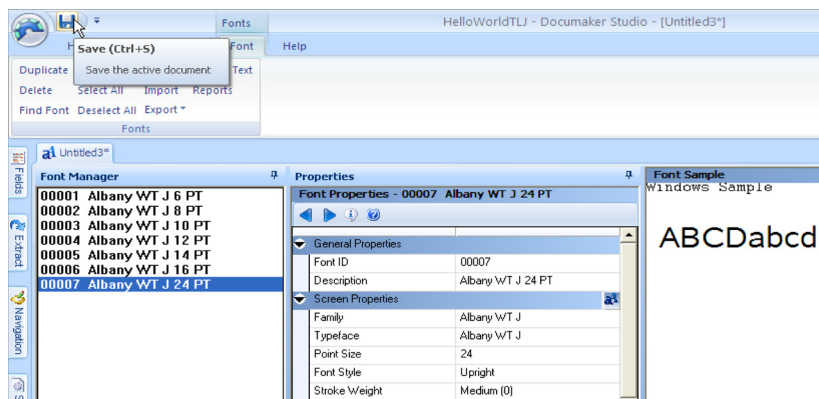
Fonts

HelloWorldTLJ - Documaker Studio - [Untitled3*]

H

Save (Ctrl+S)

Save the active document

Font

Help

Duplicate

Text

Delete

Select All

Import

Reports

Find Font

Deselect All

Export

Fonts

Fields

Extract

Navigation

Untitled3*

Font Manager

00001 Albany WT J 6 PT
00002 Albany WT J 8 PT
00003 Albany WT J 10 PT
00004 Albany WT J 12 PT
00005 Albany WT J 14 PT
00006 Albany WT J 16 PT
00007 Albany WT J 24 PT

Properties

Font Properties - 00007 Albany WT J 24 PT

| General Properties | |
|---|---|
| Font ID | 00007 |
| Description | Albany WT J 24 PT |
| Screen Properties | |
| Family | Albany WT J |
| Typeface | Albany WT J |
| Point Size | 24 |
| Font Style | Upright |
| Stroke Weight | Medium (0) |

Font Sample

Windows Sample

ABCDabcd